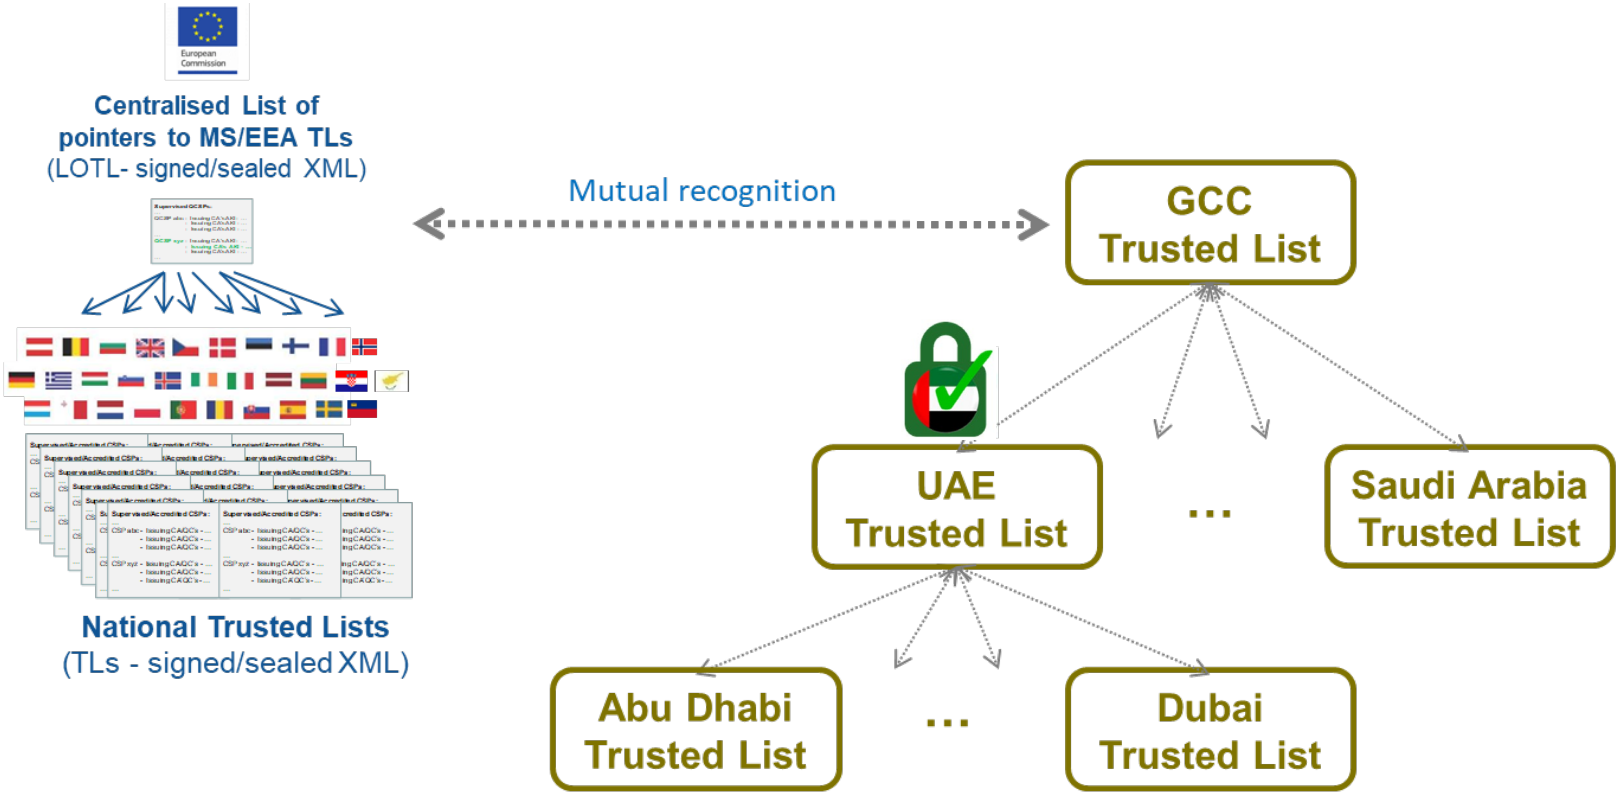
European Commission

Centralised List of pointers to MS/EEA TLs (LOTL- signed/sealed XML)

Mutual recognition

GCC Trusted List

UAE Trusted List

...

Saudi Arabia Trusted List

Abu Dhabi Trusted List

...

Dubai Trusted List

National Trusted Lists (TLs - signed/sealed XML)